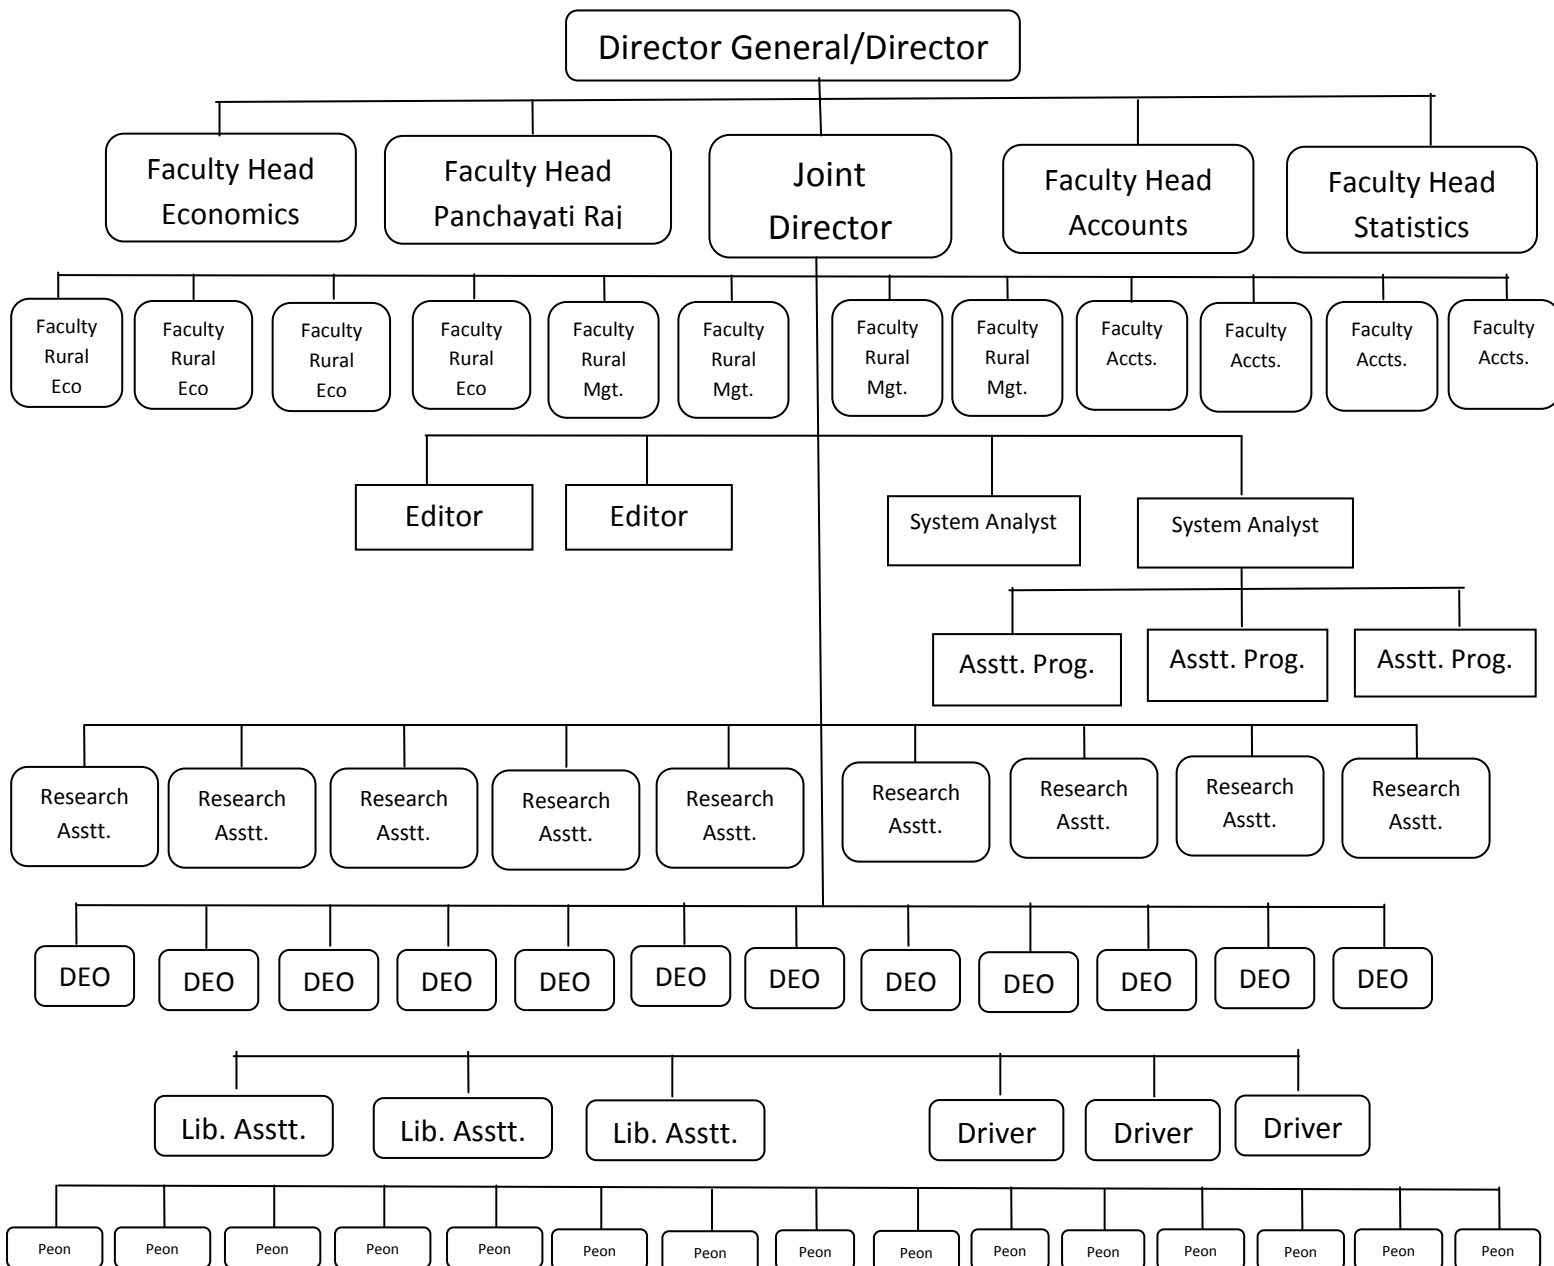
Director General/Director

Faculty Head Economics

Faculty Head Panchayati Raj

Joint Director

Faculty Head Accounts

Faculty Head Statistics

Faculty Rural Eco

Faculty Rural Eco

Faculty Rural Eco

Faculty Rural Eco

Faculty Rural Mgt.

Faculty Rural Mgt.

Faculty Rural Mgt.

Faculty Rural Mgt.

Faculty Accts.

Faculty Accts.

Faculty Accts.

Faculty Accts.

Editor

Editor

System Analyst

System Analyst

Asstt. Prog.

Asstt. Prog.

Asstt. Prog.

Research Asstt.

Research Asstt.

Research Asstt.

Research Asstt.

Research Asstt.

Research Asstt.

Research Asstt.

Research Asstt.

Research Asstt.

DEO

DEO

DEO

DEO

DEO

DEO

DEO

DEO

DEO

DEO

DEO

DEO

Lib. Asstt.

Lib. Asstt.

Lib. Asstt.

Driver

Driver

Driver

Peon

Peon

Peon

Peon

Peon

Peon

Peon

Peon

Peon

Peon

Peon

Peon

Peon

Peon

Peon